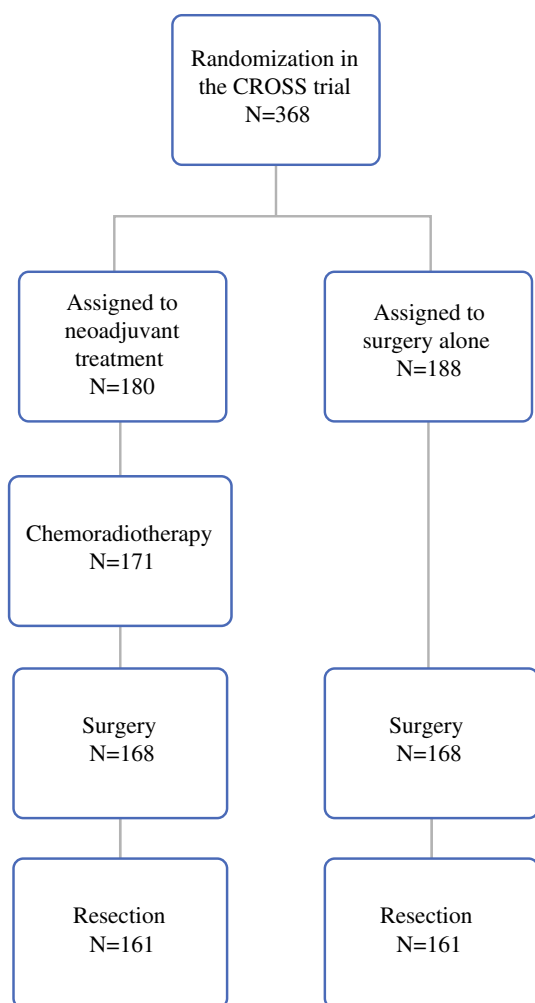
Randomization in the CROSS trial
N=368

Assigned to neoadjuvant treatment
N=180

Assigned to surgery alone
N=188

Chemoradiotherapy
N=171

Surgery
N=168

Surgery
N=168

Resection
N=161

Resection
N=161